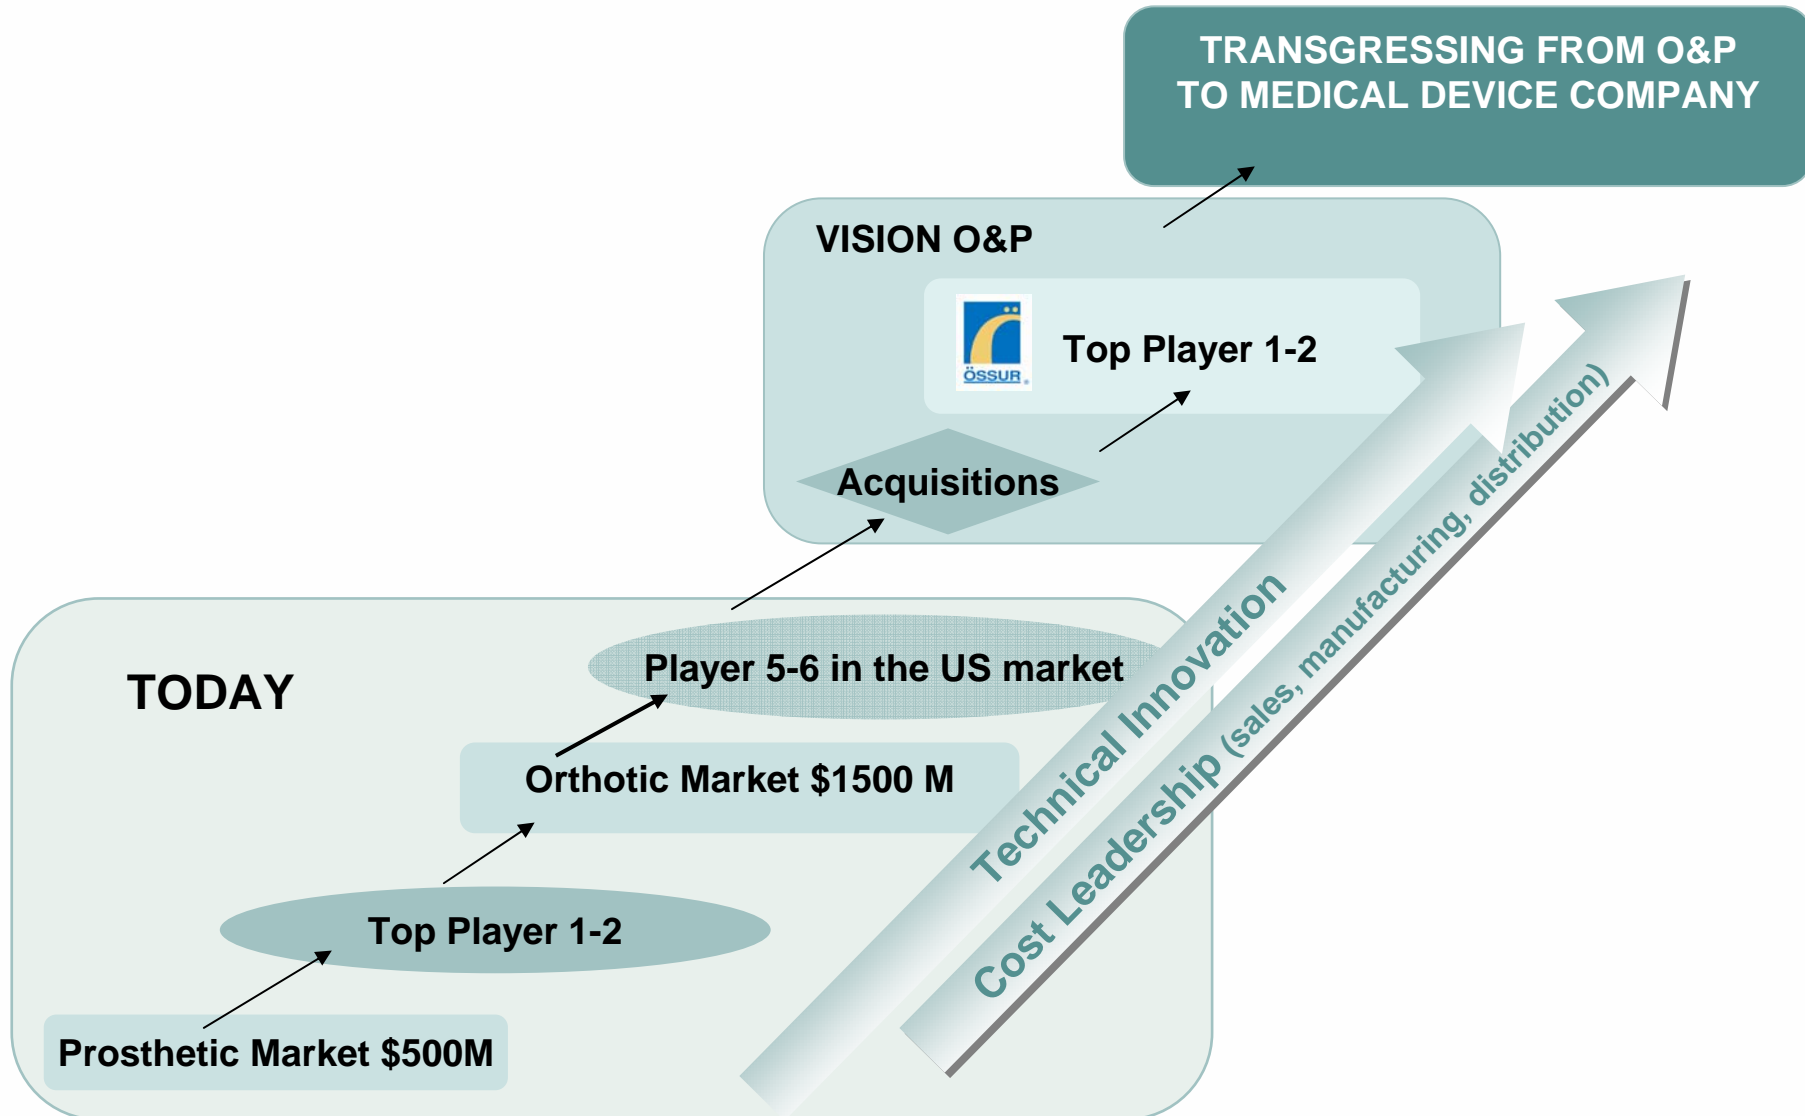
TRANSGRESSING FROM O&P TO MEDICAL DEVICE COMPANY

VISION O&P

ÖSSUR

Top Player 1-2

Acquisitions

TODAY

Player 5-6 in the US market

Orthotic Market $1500 M

Top Player 1-2

Prosthetic Market $500M

Technical Innovation

Cost Leadership (sales, manufacturing, distribution)